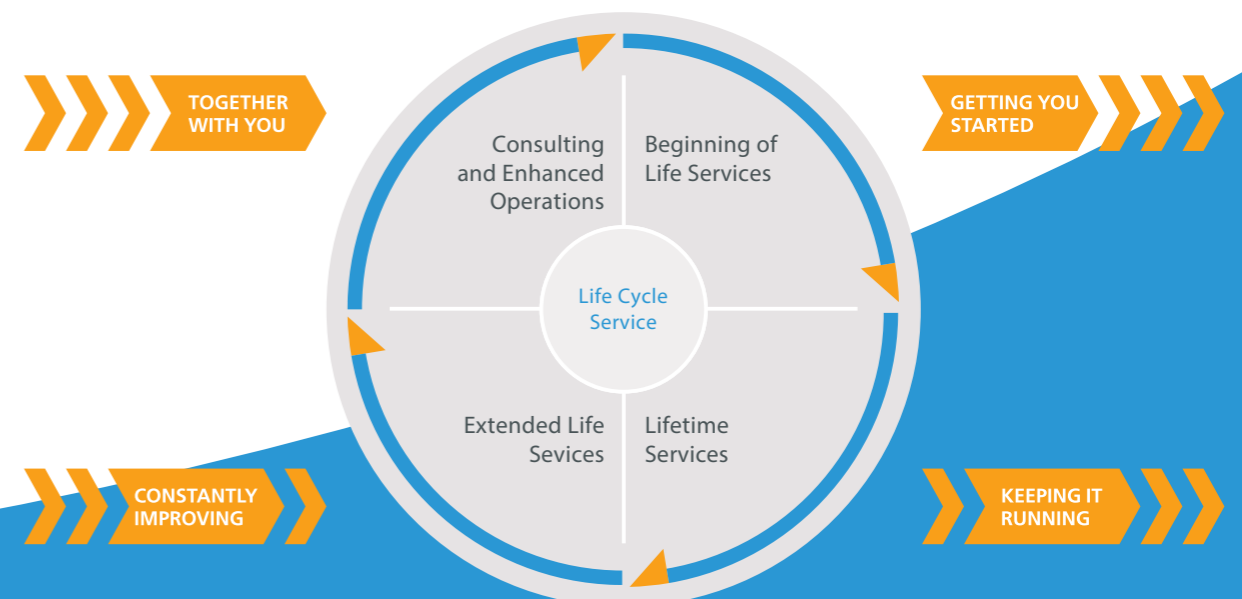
TOGETHER WITH YOU

GETTING YOU STARTED

Consulting and Enhanced Operations

Beginning of Life Services

Life Cycle Service

Extended Life Services

Lifetime Services

CONSTANTLY IMPROVING

KEEPING IT RUNNING